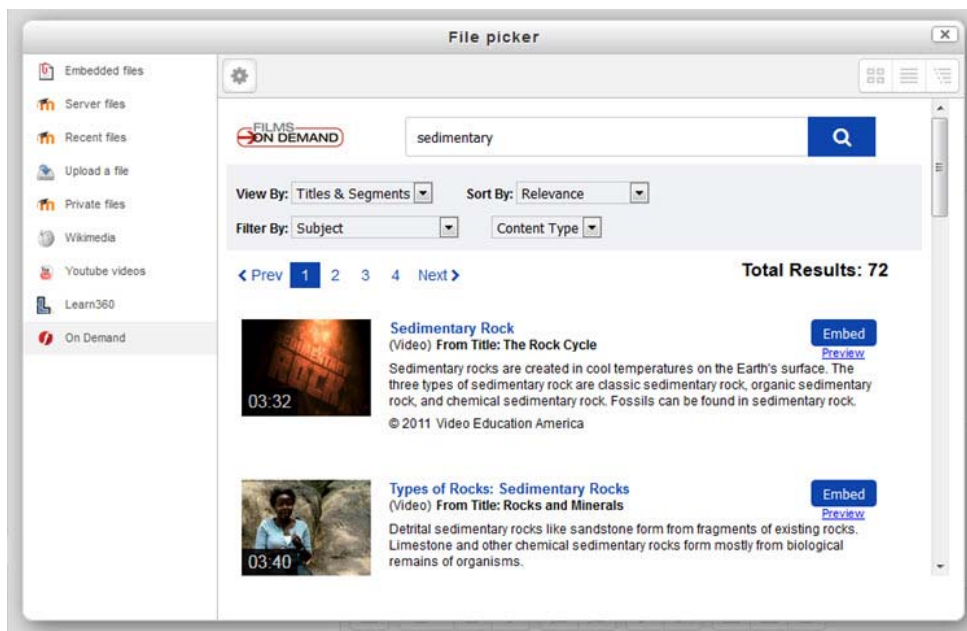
File picker

Embedded files
Server files
Recent files
Upload a file
Private files
Wikimedia
Youtube videos
Learn360
On Demand

FILMS ON DEMAND

sedimentary

View By: Titles & Segments
Sort By: Relevance
Filter By: Subject
Content Type

< Prev 1 2 3 4 Next >
Total Results: 72

Sedimentary Rock
(Video) From Title: The Rock Cycle
Sedimentary rocks are created in cool temperatures on the Earth's surface. The three types of sedimentary rock are classic sedimentary rock, organic sedimentary rock, and chemical sedimentary rock. Fossils can be found in sedimentary rock.
© 2011 Video Education America
Embed
Preview
03:32

Types of Rocks: Sedimentary Rocks
(Video) From Title: Rocks and Minerals
Detrital sedimentary rocks like sandstone form from fragments of existing rocks. Limestone and other chemical sedimentary rocks form mostly from biological remains of organisms.
Embed
Preview
03:40